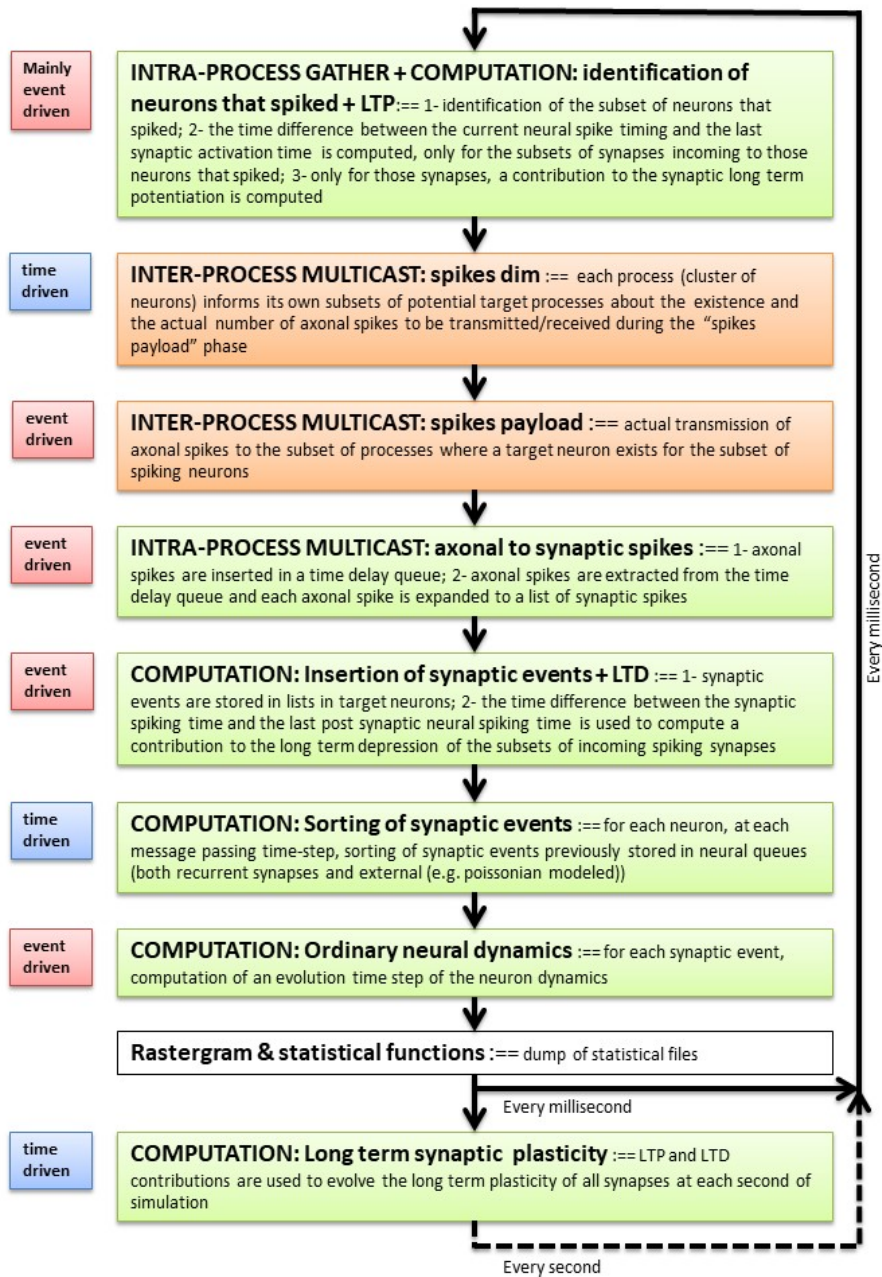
Mainly event driven

INTRA-PROCESS GATHER + COMPUTATION: identification of neurons that spiked + LTP :== 1- identification of the subset of neurons that spiked; 2- the time difference between the current neural spike timing and the last synaptic activation time is computed, only for the subsets of synapses incoming to those neurons that spiked; 3- only for those synapses, a contribution to the synaptic long term potentiation is computed

time driven

INTER-PROCESS MULTICAST: spikes dim :== each process (cluster of neurons) informs its own subsets of potential target processes about the existence and the actual number of axonal spikes to be transmitted/received during the "spikes payload" phase

event driven

INTER-PROCESS MULTICAST: spikes payload :== actual transmission of axonal spikes to the subset of processes where a target neuron exists for the subset of spiking neurons

event driven

INTRA-PROCESS MULTICAST: axonal to synaptic spikes :== 1- axonal spikes are inserted in a time delay queue; 2- axonal spikes are extracted from the time delay queue and each axonal spike is expanded to a list of synaptic spikes

event driven

COMPUTATION: Insertion of synaptic events + LTD :== 1- synaptic events are stored in lists in target neurons; 2- the time difference between the synaptic spiking time and the last post synaptic neural spiking time is used to compute a contribution to the long term depression of the subsets of incoming spiking synapses

time driven

COMPUTATION: Sorting of synaptic events :== for each neuron, at each message passing time-step, sorting of synaptic events previously stored in neural queues (both recurrent synapses and external (e.g. poissonian modeled))

event driven

COMPUTATION: Ordinary neural dynamics :== for each synaptic event, computation of an evolution time step of the neuron dynamics

Rastergram & statistical functions :== dump of statistical files

Every millisecond

Every millisecond

time driven

COMPUTATION: Long term synaptic plasticity :== LTP and LTD contributions are used to evolve the long term plasticity of all synapses at each second of simulation

Every second